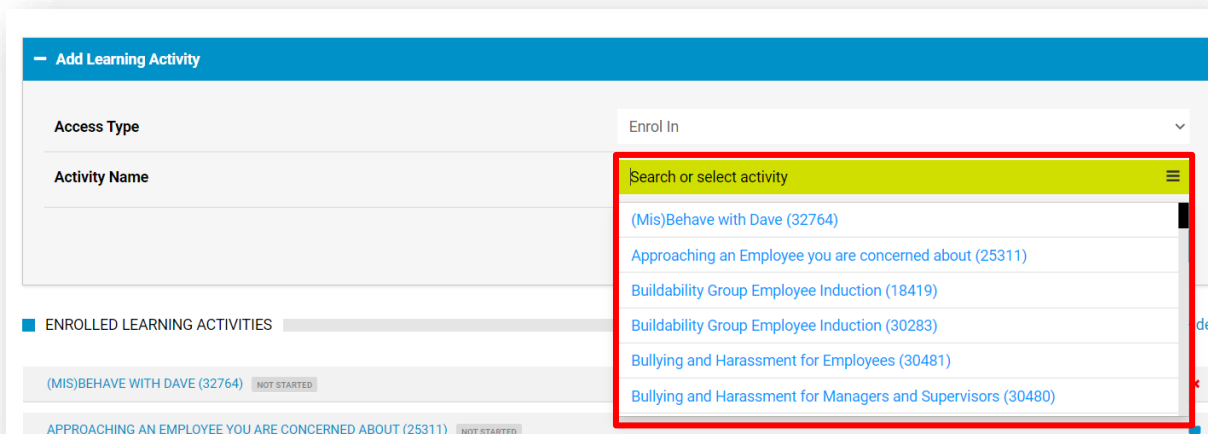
− Add Learning Activity

Access Type
Enrol In

Activity Name
Search or select activity

(Mis)Behave with Dave (32764)
Approaching an Employee you are concerned about (25311)
Buildability Group Employee Induction (18419)
Buildability Group Employee Induction (30283)
Bullying and Harassment for Employees (30481)
Bullying and Harassment for Managers and Supervisors (30480)

ENROLLED LEARNING ACTIVITIES

(MIS)BEHAVE WITH DAVE (32764) NOT STARTED

APPROACHING AN EMPLOYEE YOU ARE CONCERNED ABOUT (25311) NOT STARTED